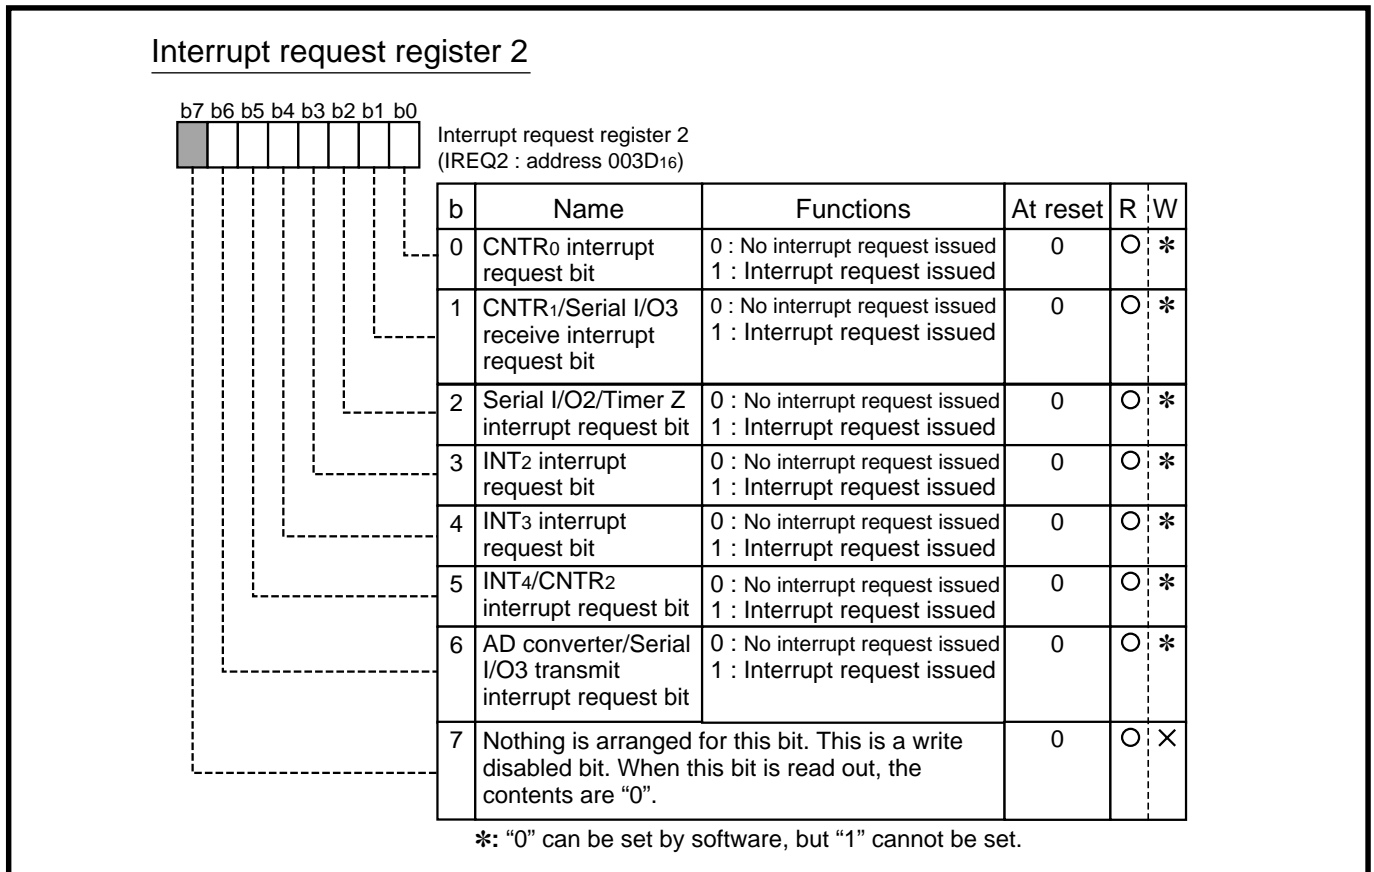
Interrupt request register 2

b7 b6 b5 b4 b3 b2 b1 b0

Interrupt request register 2
(IREQ2 : address 003D$_{16}$)

| b | Name | Functions | At reset | R | W |
|---|---|---|---|---|---|
| 0 | CNTR$_0$ interrupt request bit | 0 : No interrupt request issued 1 : Interrupt request issued | 0 | ○ | ✻ |
| 1 | CNTR$_1$/Serial I/O3 receive interrupt request bit | 0 : No interrupt request issued 1 : Interrupt request issued | 0 | ○ | ✻ |
| 2 | Serial I/O2/Timer Z interrupt request bit | 0 : No interrupt request issued 1 : Interrupt request issued | 0 | ○ | ✻ |
| 3 | INT$_2$ interrupt request bit | 0 : No interrupt request issued 1 : Interrupt request issued | 0 | ○ | ✻ |
| 4 | INT$_3$ interrupt request bit | 0 : No interrupt request issued 1 : Interrupt request issued | 0 | ○ | ✻ |
| 5 | INT$_4$/CNTR$_2$ interrupt request bit | 0 : No interrupt request issued 1 : Interrupt request issued | 0 | ○ | ✻ |
| 6 | AD converter/Serial I/O3 transmit interrupt request bit | 0 : No interrupt request issued 1 : Interrupt request issued | 0 | ○ | ✻ |
| 7 | Nothing is arranged for this bit. This is a write disabled bit. When this bit is read out, the contents are "0". | | 0 | ○ | × |

✻: "0" can be set by software, but "1" cannot be set.